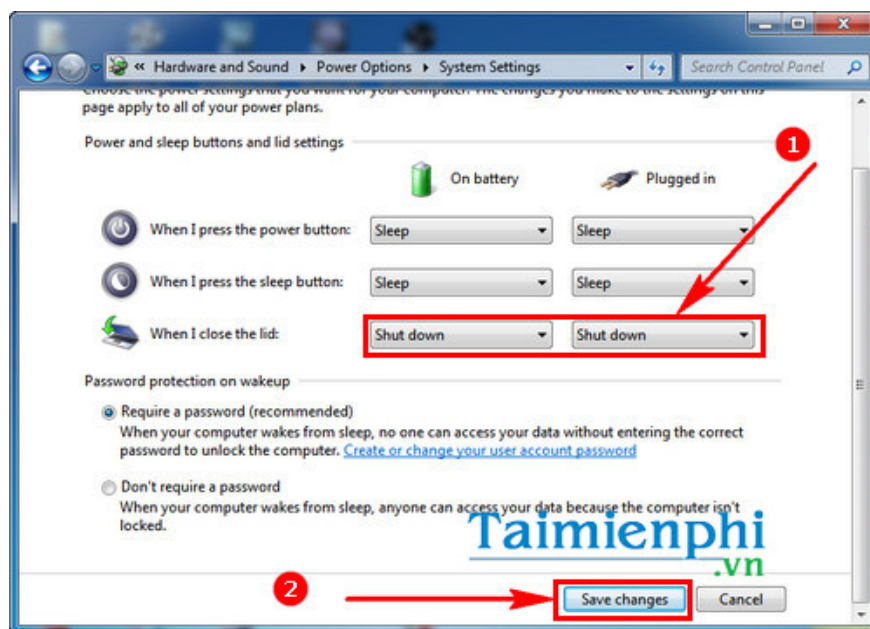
« Hardware and Sound ▸ Power Options ▸ System Settings

Search Control Panel

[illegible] page apply to all of your power plans.

Power and sleep buttons and lid settings

On battery

Plugged in

1

When I press the power button: Sleep Sleep

When I press the sleep button: Sleep Sleep

When I close the lid: Shut down Shut down

Password protection on wakeup

Require a password (recommended)
When your computer wakes from sleep, no one can access your data without entering the correct password to unlock the computer. Create or change your user account password

Don't require a password
When your computer wakes from sleep, anyone can access your data because the computer isn't locked.

Taimienphi
.vn

2

Save changes

Cancel